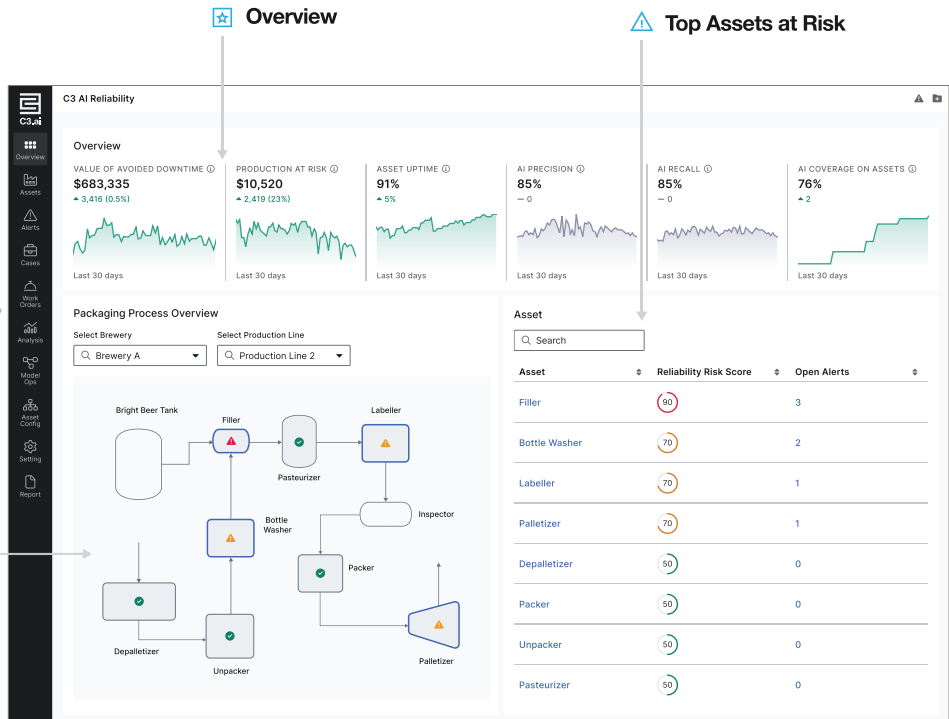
Overview

Top Assets at Risk

C3.ai

Overview
Assets
Alerts
Cases
Work Orders
Analysis
Model Ops
Asset Config
Setting
Report

C3 AI Reliability

Overview

VALUE OF AVOIDED DOWNTIME
$683,335
3,416 (0.5%)
Last 30 days

PRODUCTION AT RISK
$10,520
2,419 (23%)
Last 30 days

ASSET UPTIME
91%
5%
Last 30 days

AI PRECISION
85%
— 0
Last 30 days

AI RECALL
85%
— 0
Last 30 days

AI COVERAGE ON ASSETS
76%
2
Last 30 days

Packaging Process Overview

Select Brewery
Brewery A

Select Production Line
Production Line 2

Bright Beer Tank
Filler
Labeller
Pasteurizer
Inspector
Bottle Washer
Packer
Depalletizer
Unpacker
Palletizer

Asset

Search

| Asset | Reliability Risk Score | Open Alerts |
|---|---|---|
| Filler | 90 | 3 |
| Bottle Washer | 70 | 2 |
| Labeller | 70 | 1 |
| Palletizer | 70 | 1 |
| Depalletizer | 50 | 0 |
| Packer | 50 | 0 |
| Unpacker | 50 | 0 |
| Pasteurizer | 50 | 0 |